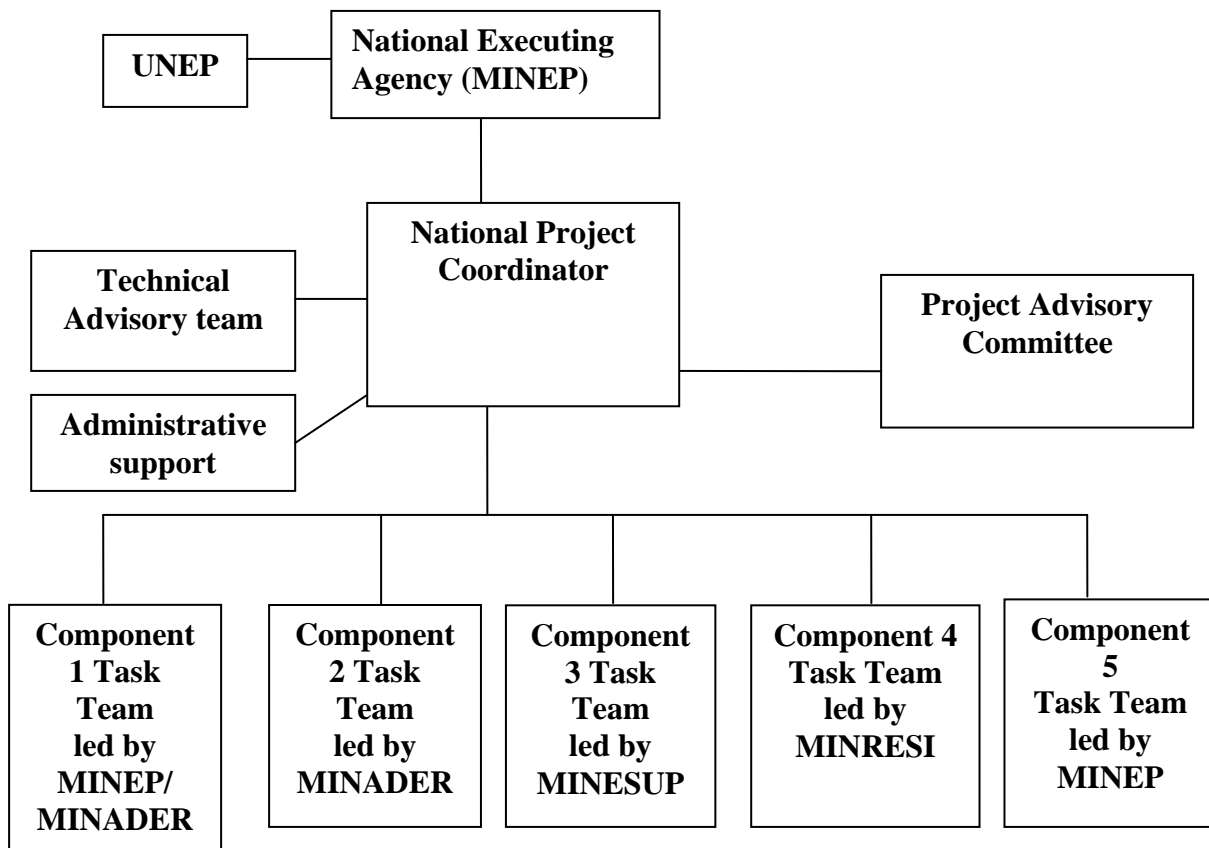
UNEP

National Executing Agency (MINEP)

National Project Coordinator

Technical Advisory team

Administrative support

Project Advisory Committee

Component 1 Task Team led by MINEP/ MINADER

Component 2 Task Team led by MINADER

Component 3 Task Team led by MINESUP

Component 4 Task Team led by MINRESI

Component 5 Task Team led by MINEP